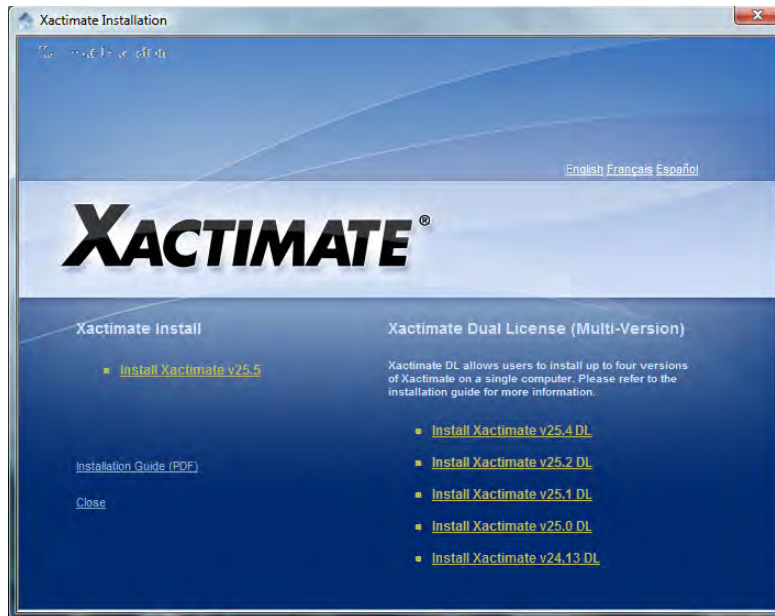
Xactimate Installation

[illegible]

English Français Español

XACTIMATE®

Xactimate Install

Install Xactimate v25.5

Installation Guide (PDF)

Close

Xactimate Dual License (Multi-Version)

Xactimate DL allows users to install up to four versions of Xactimate on a single computer. Please refer to the installation guide for more information.

Install Xactimate v25.4 DL

Install Xactimate v25.2 DL

Install Xactimate v25.1 DL

Install Xactimate v25.0 DL

Install Xactimate v24.13 DL